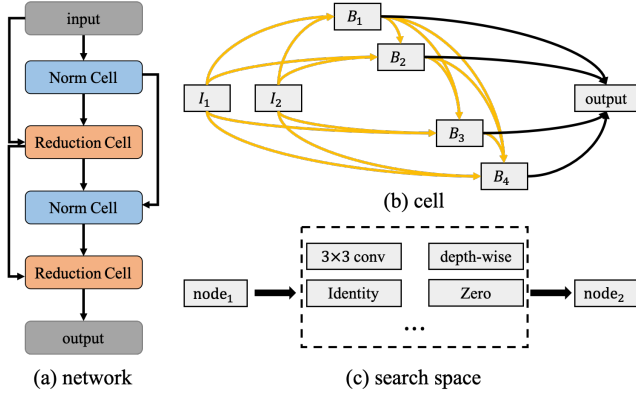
input

Norm Cell

Reduction Cell

Norm Cell

Reduction Cell

output

(a) network

$B_1$

$B_2$

$I_1$

$I_2$

output

$B_3$

$B_4$

(b) cell

$3\times3$ conv

depth-wise

$node_1$

Identity

Zero

$node_2$

...

(c) search space